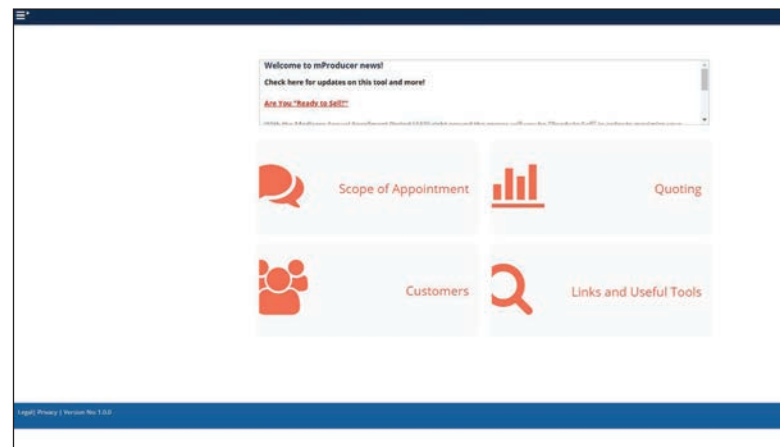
Welcome to mProducer news!

Check here for updates on this tool and more!

Are You "Ready to Sell?"

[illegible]

Scope of Appointment

Quoting

Customers

Links and Useful Tools

Legal | Privacy | Version No: 1.0.0